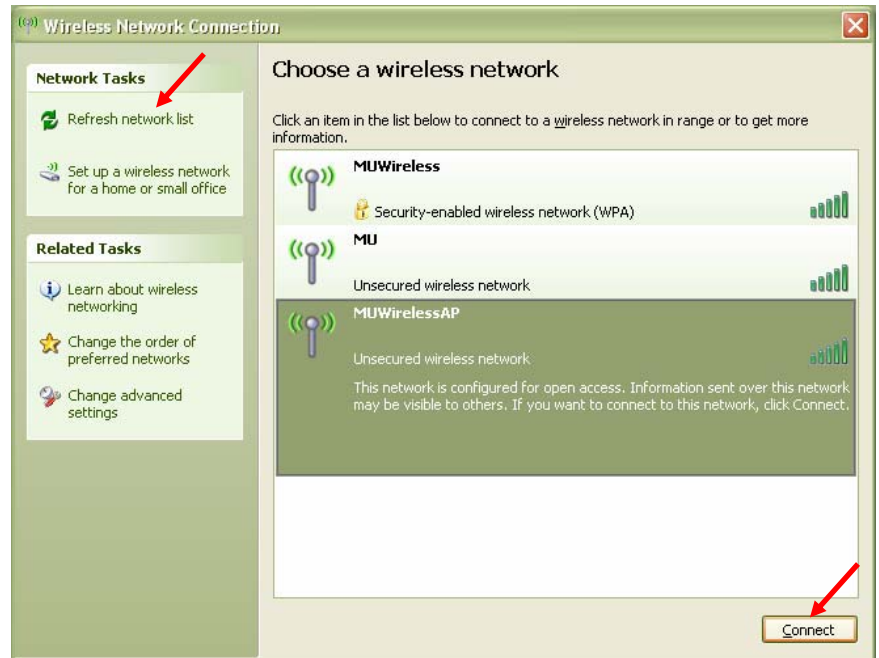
Wireless Network Connection

Network Tasks

Refresh network list

Set up a wireless network for a home or small office

Related Tasks

Learn about wireless networking

Change the order of preferred networks

Change advanced settings

Choose a wireless network

Click an item in the list below to connect to a wireless network in range or to get more information.

MUWireless

Security-enabled wireless network (WPA)

MU

Unsecured wireless network

MUWirelessAP

Unsecured wireless network

This network is configured for open access. Information sent over this network may be visible to others. If you want to connect to this network, click Connect.

Connect